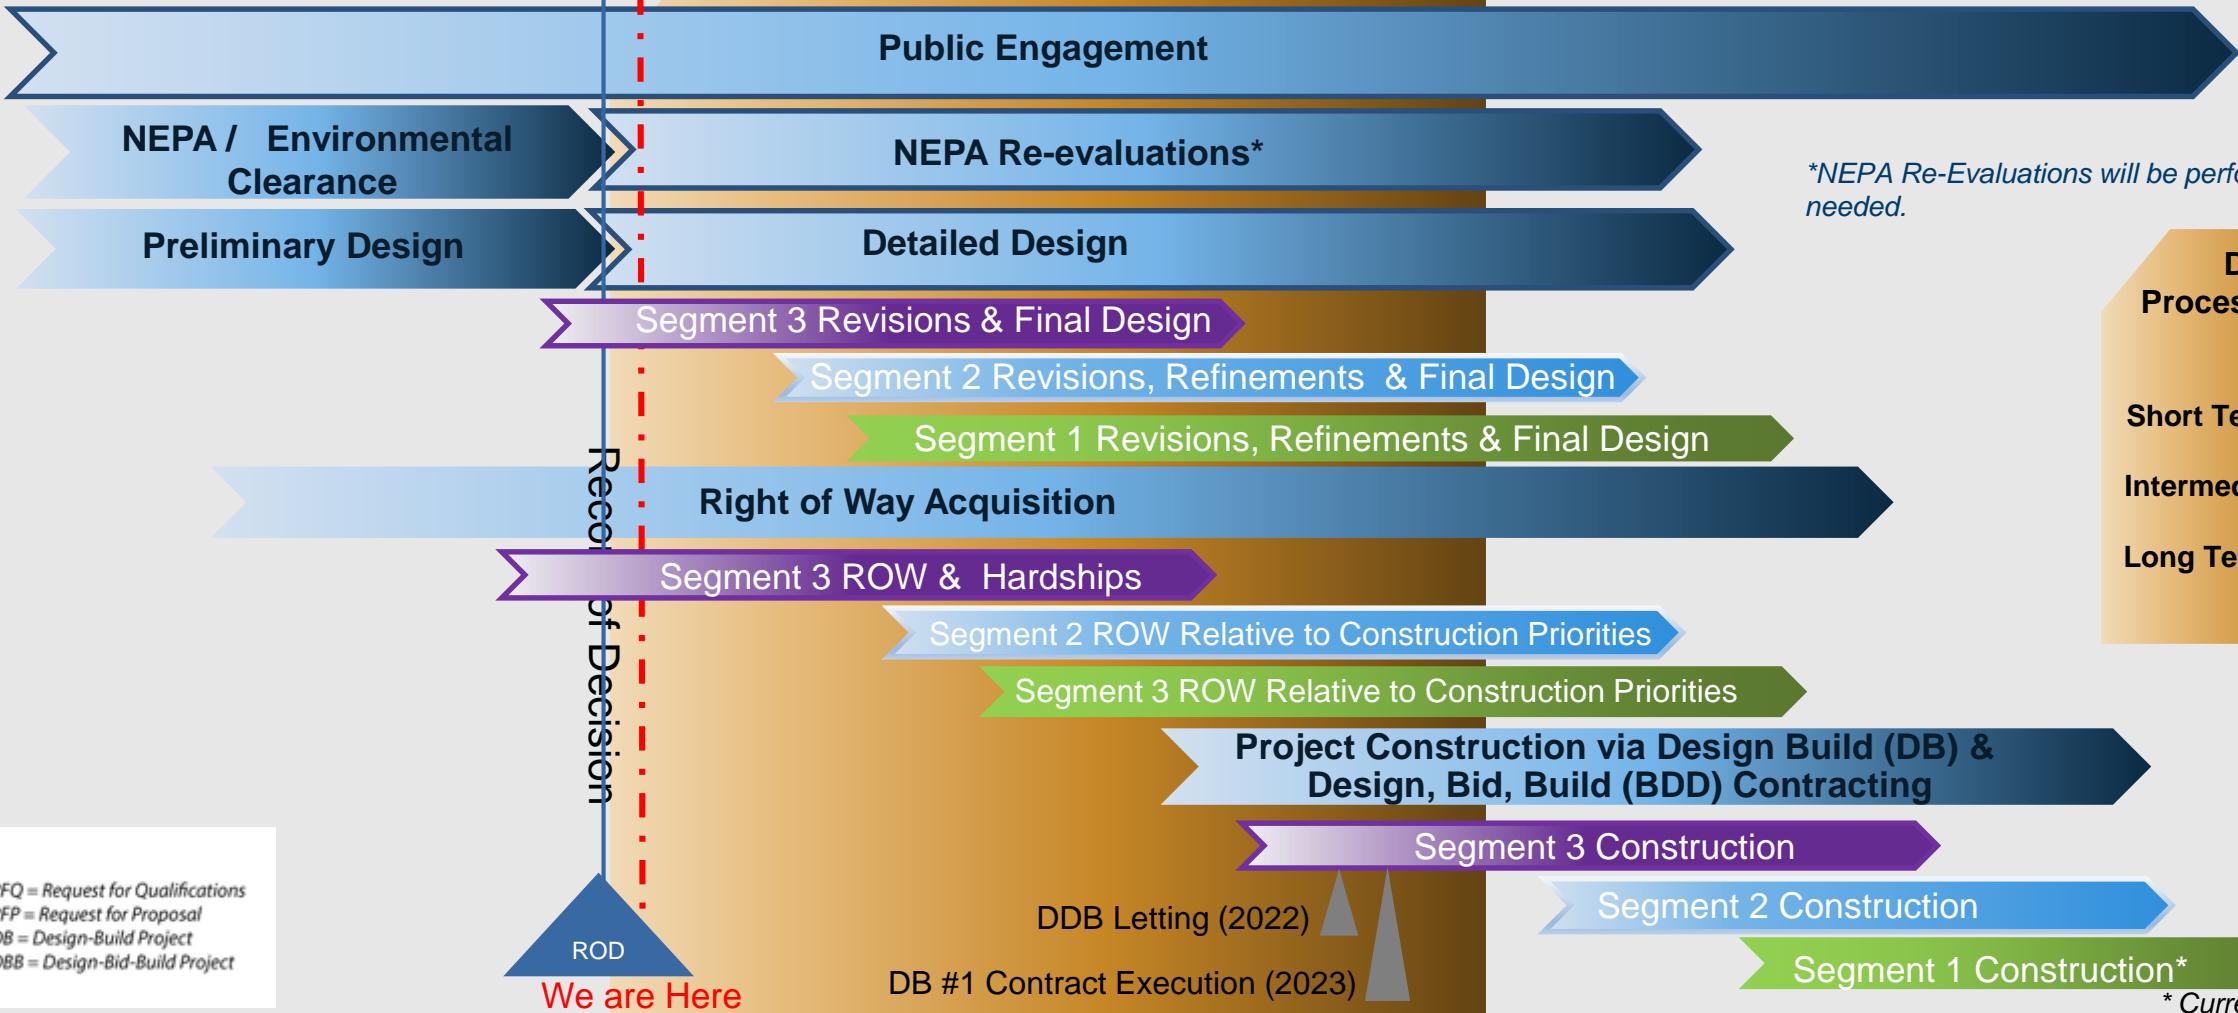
Public Engagement

NEPA / Environmental Clearance

NEPA Re-evaluations*

*NEPA Re-Evaluations will be perf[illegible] needed.

Preliminary Design

Detailed Design

D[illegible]
Proces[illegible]

Short Te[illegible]

Intermed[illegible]

Long Te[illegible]

Segment 3 Revisions & Final Design

Segment 2 Revisions, Refinements & Final Design

Segment 1 Revisions, Refinements & Final Design

Record of Decision

Right of Way Acquisition

Segment 3 ROW & Hardships

Segment 2 ROW Relative to Construction Priorities

Segment 3 ROW Relative to Construction Priorities

Project Construction via Design Build (DB) & Design, Bid, Build (BDD) Contracting

Segment 3 Construction

DDB Letting (2022)

Segment 2 Construction

DB #1 Contract Execution (2023)

Segment 1 Construction*

* Curr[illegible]

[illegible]FQ = Request for Qualifications
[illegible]FP = Request for Proposal
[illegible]B = Design-Build Project
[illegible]BB = Design-Bid-Build Project

ROD

We are Here